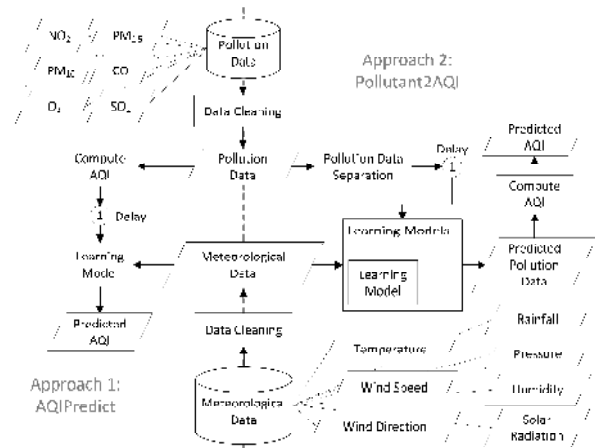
$NO_2$ $PM_{2.5}$
$PM_{10}$ CO
$O_3$ $SO_2$

Pollution Data

Approach 2: Pollutant2AQI

Data Cleaning

Compute AQI

Pollution Data

Pollution Data Separation

Delay 1

Predicted AQI

Compute AQI

1 Delay

Learning Models

Learning Mode

Meteorological Data

Learning Model

Predicted Pollution Data

Predicted AQI

Data Cleaning

Rainfall

Temperature

Pressure

Approach 1: AQIPredict

Meteorologica Data

Wind Speed

Humidity

Wind Direction

Solar Radiation